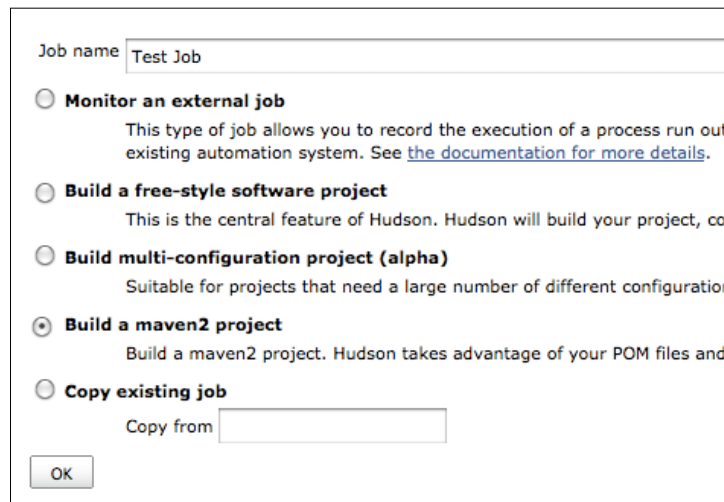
Job name Test Job

Monitor an external job

This type of job allows you to record the execution of a process run ou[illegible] existing automation system. See the documentation for more details.

Build a free-style software project

This is the central feature of Hudson. Hudson will build your project, co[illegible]

Build multi-configuration project (alpha)

Suitable for projects that need a large number of different configuratio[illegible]

Build a maven2 project

Build a maven2 project. Hudson takes advantage of your POM files and

Copy existing job

Copy from

OK